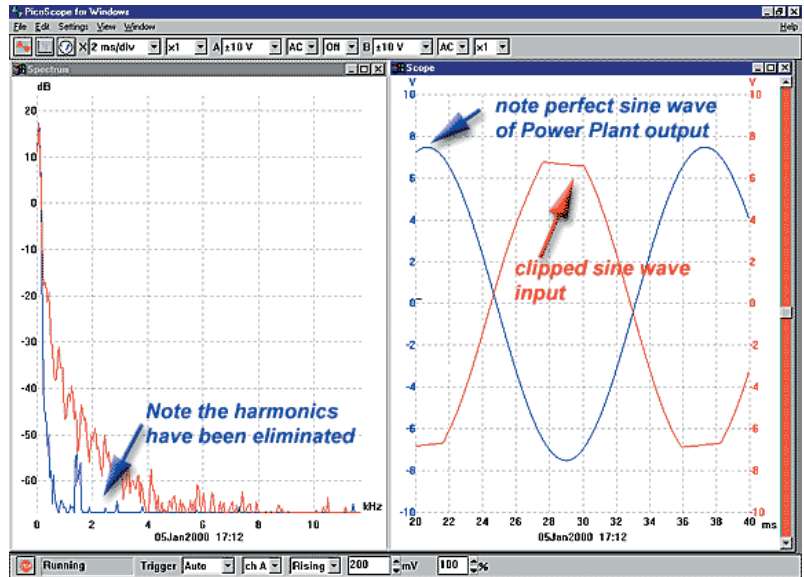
PicoScope for Windows

File Edit Settings View Window Help

X 2 ms/div x1 A ±10 V AC Off B ±10 V AC x1

Spectrum

dB

20
10
0
-10
-20
-30
-40
-50
-60

0 2 4 6 8 10 kHz

05Jan2000 17:12

Note the harmonics have been eliminated

Scope

V V

10 10
8 8
6 6
4 4
2 2
0 0
-2 -2
-4 -4
-6 -6
-8 -8
-10 -10

20 22 24 26 28 30 32 34 36 38 40 ms

05Jan2000 17:12

note perfect sine wave of Power Plant output

clipped sine wave input

Running Trigger Auto ch A Rising 200 mV 100 %